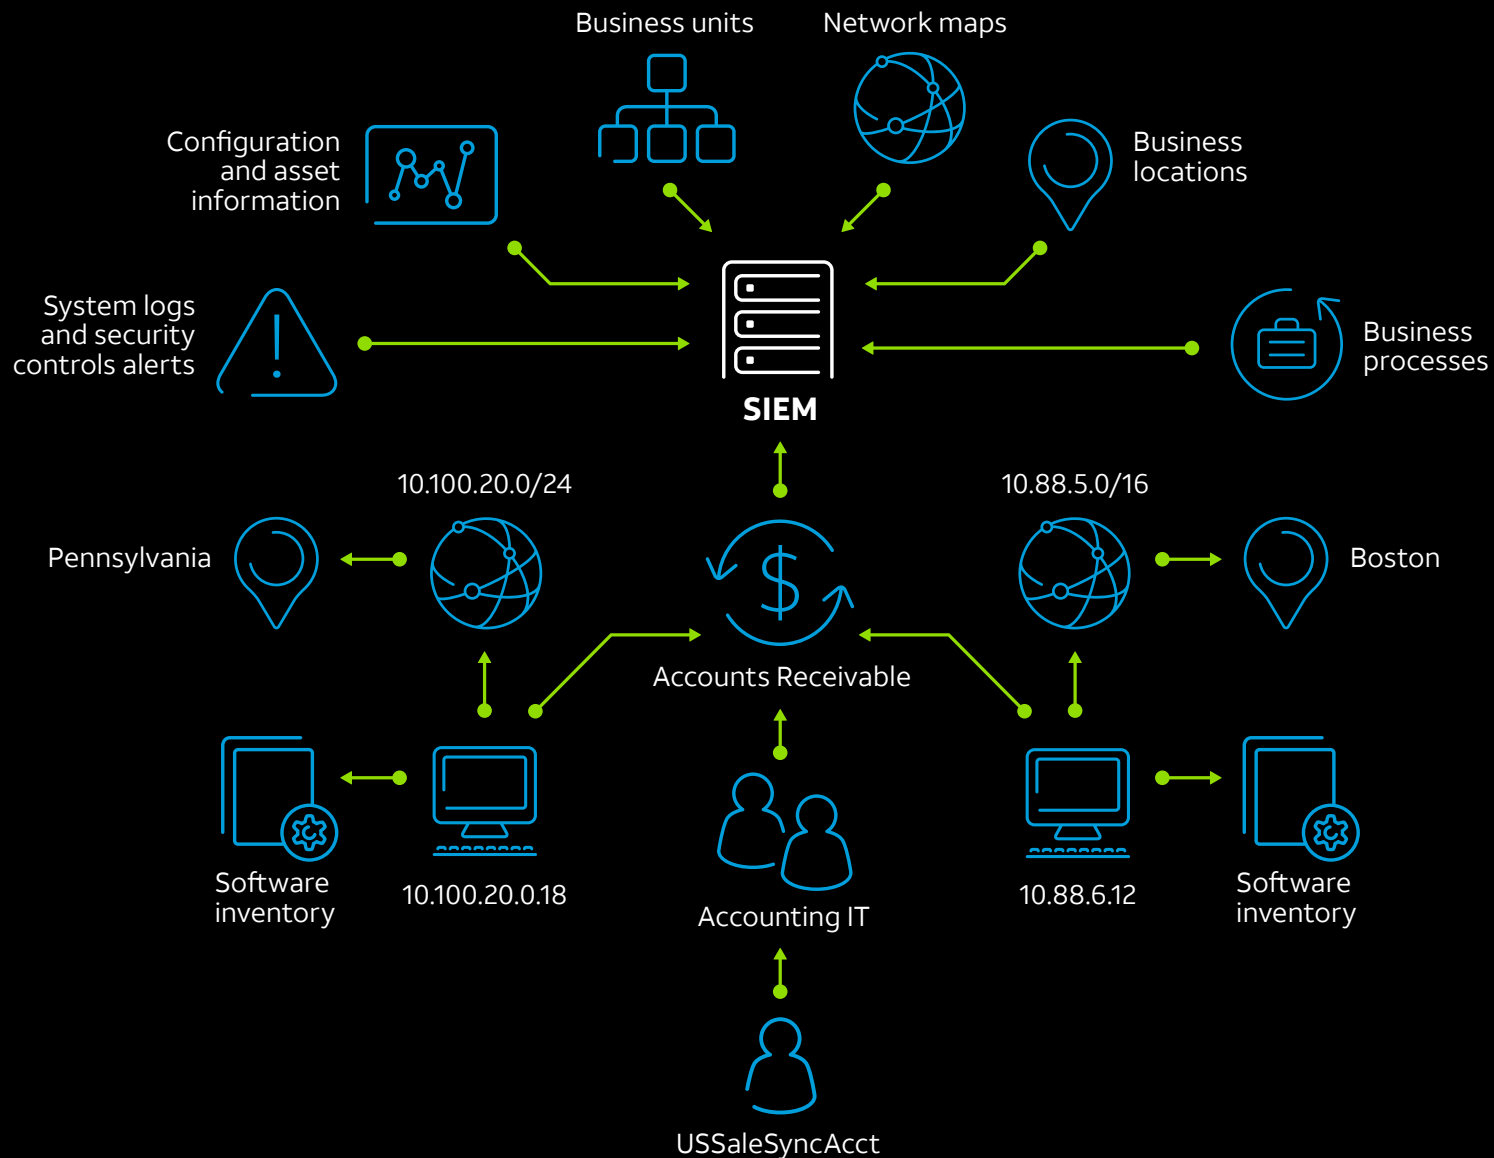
Business units

Network maps

Configuration and asset information

Business locations

System logs and security controls alerts

Business processes

SIEM

10.100.20.0/24

10.88.5.0/16

Pennsylvania

$

Boston

Accounts Receivable

Software inventory

10.100.20.0.18

Accounting IT

10.88.6.12

Software inventory

USSaleSyncAcct